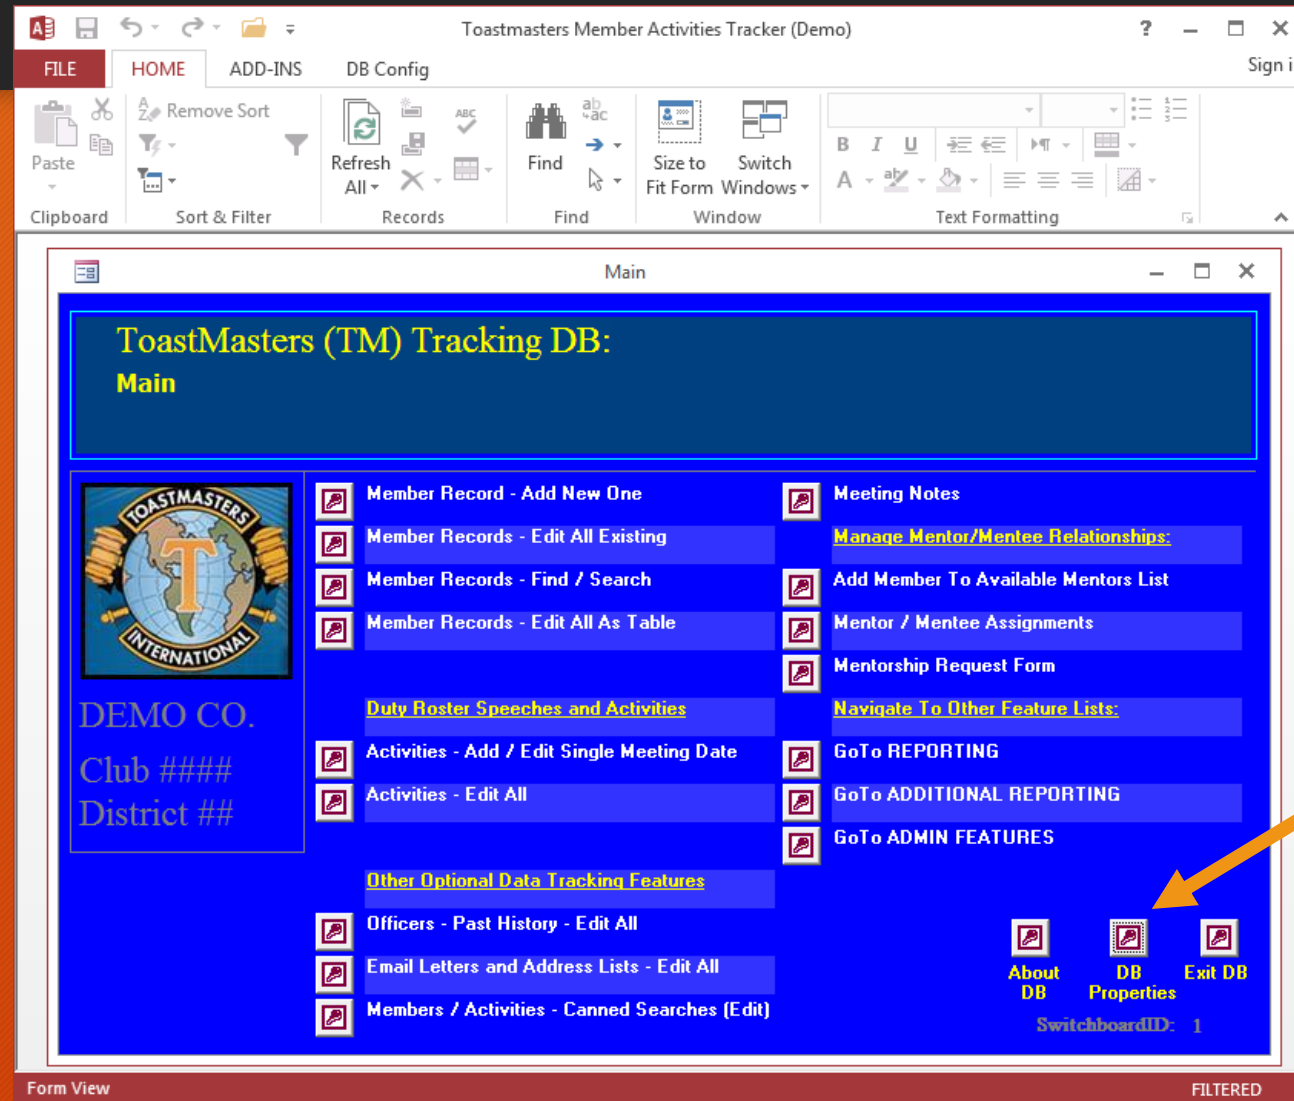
Toastmasters Member Activities Tracker (Demo)

? – □ ✕

FILE HOME ADD-INS DB Config Sign i

Paste
Clipboard

Remove Sort
Sort & Filter

Refresh All
Records

Find
Find

Size to Fit Form
Switch Windows
Window

B I U
A
Text Formatting

Main

ToastMasters (TM) Tracking DB:
Main

TOASTMASTERS INTERNATIONAL

DEMO CO.
Club ####
District ##

Member Record - Add New One
Member Records - Edit All Existing
Member Records - Find / Search
Member Records - Edit All As Table

Duty Roster Speeches and Activities
Activities - Add / Edit Single Meeting Date
Activities - Edit All

Other Optional Data Tracking Features
Officers - Past History - Edit All
Email Letters and Address Lists - Edit All
Members / Activities - Canned Searches (Edit)

Meeting Notes
Manage Mentor/Mentee Relationships:
Add Member To Available Mentors List
Mentor / Mentee Assignments
Mentorship Request Form
Navigate To Other Feature Lists:
GoTo REPORTING
GoTo ADDITIONAL REPORTING
GoTo ADMIN FEATURES

About DB
DB Properties
Exit DB

SwitchboardID: 1

Form View
FILTERED